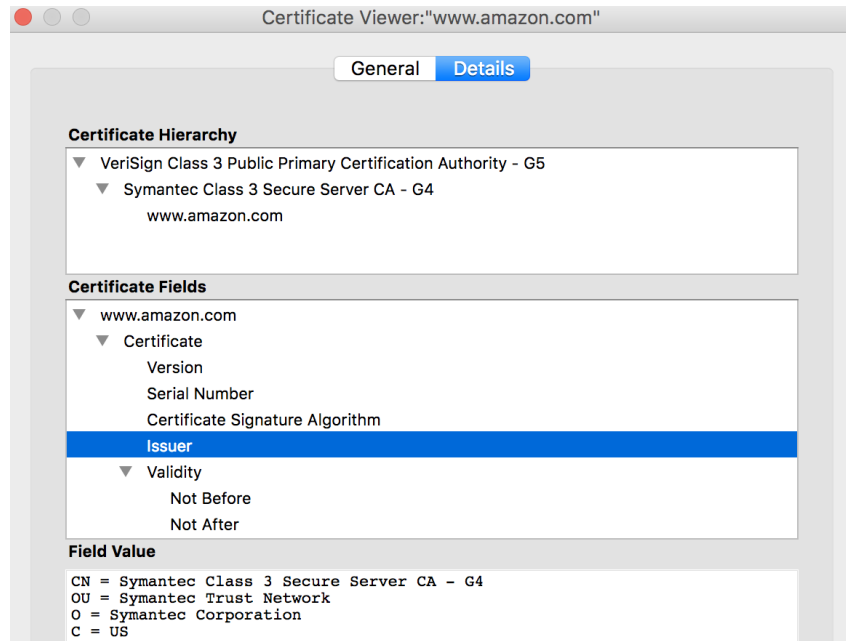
Certificate Viewer:"www.amazon.com"

General Details

Certificate Hierarchy

VeriSign Class 3 Public Primary Certification Authority - G5
Symantec Class 3 Secure Server CA - G4
www.amazon.com

Certificate Fields

www.amazon.com
Certificate
Version
Serial Number
Certificate Signature Algorithm
Issuer
Validity
Not Before
Not After

Field Value

CN = Symantec Class 3 Secure Server CA - G4
OU = Symantec Trust Network
O = Symantec Corporation
C = US